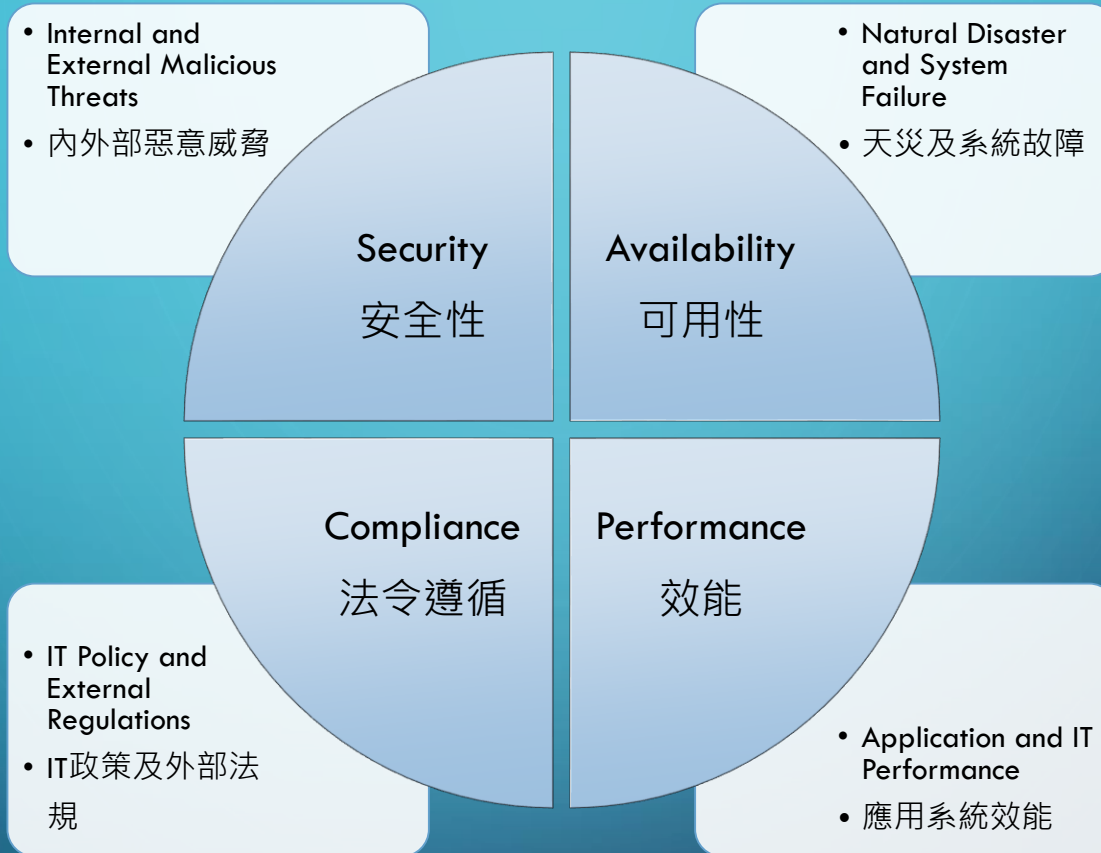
• Internal and External Malicious Threats
• 內外部惡意威脅

• Natural Disaster and System Failure
• 天災及系統故障

Security
安全性

Availability
可用性

Compliance
法令遵循

Performance
效能

• IT Policy and External Regulations
• IT政策及外部法規

• Application and IT Performance
• 應用系統效能